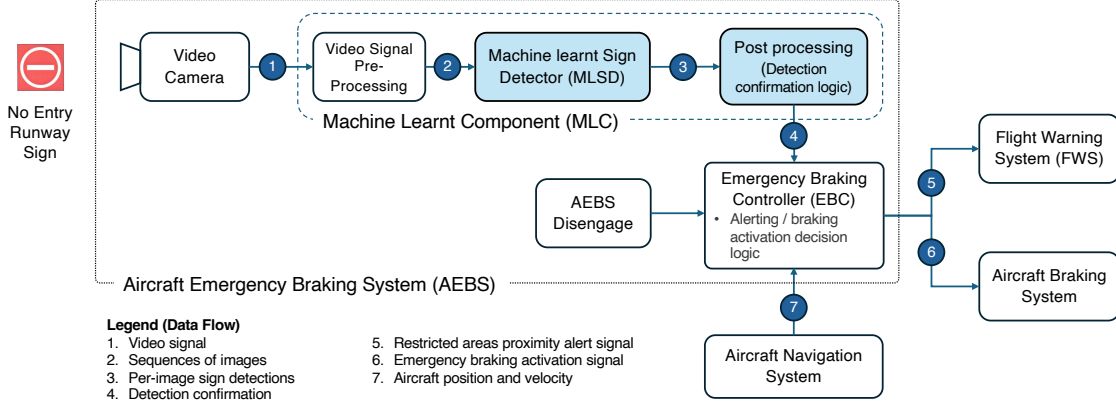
No Entry Runway Sign

Video Camera

1

Video Signal Pre-Processing

2

Machine learnt Sign Detector (MLSD)

3

Post processing (Detection confirmation logic)

Machine Learnt Component (MLC)

4

Emergency Braking Controller (EBC)
• Alerting / braking activation decision logic

AEBS Disengage

Aircraft Emergency Braking System (AEBS)

5

Flight Warning System (FWS)

6

Aircraft Braking System

7

Aircraft Navigation System

Legend (Data Flow)
1. Video signal
2. Sequences of images
3. Per-image sign detections
4. Detection confirmation
5. Restricted areas proximity alert signal
6. Emergency braking activation signal
7. Aircraft position and velocity